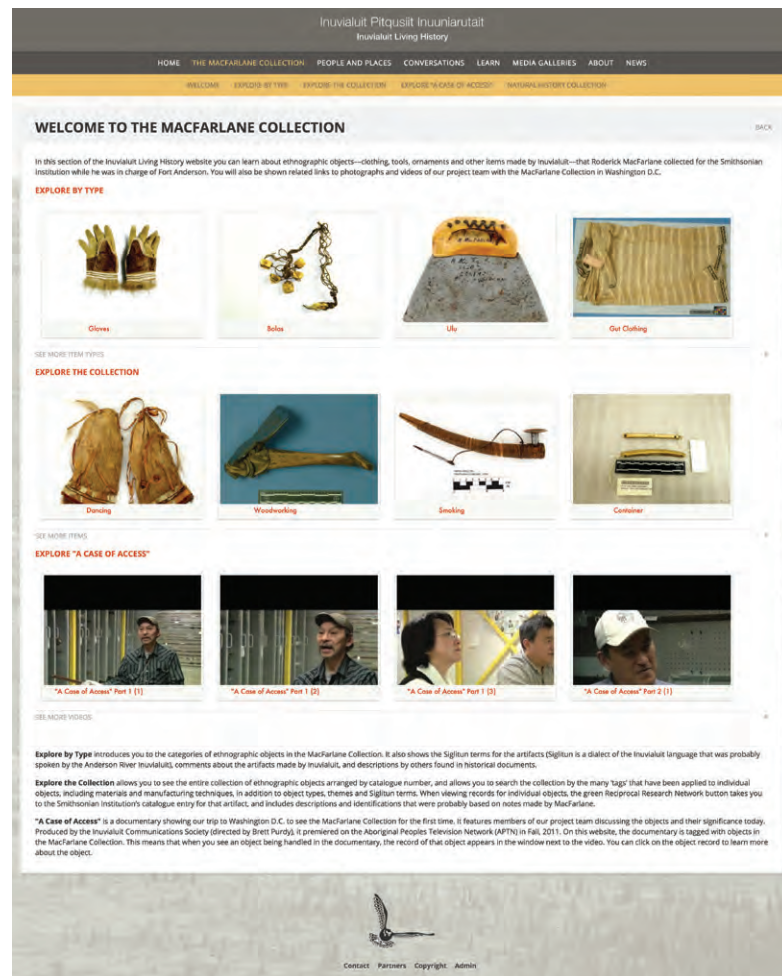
Inuvialuit Pitqusiit Inuuniarutait
Inuvialuit Living History

HOME THE MACFARLANE COLLECTION PEOPLE AND PLACES CONVERSATIONS LEARN MEDIA GALLERIES ABOUT NEWS

WELCOME EXPLORE BY TYPE EXPLORE THE COLLECTION EXPLORE "A CASE OF ACCESS" NATURAL HISTORY COLLECTION

WELCOME TO THE MACFARLANE COLLECTION

BACK

In this section of the Inuvialuit Living History website you can learn about ethnographic objects—clothing, tools, ornaments and other items made by Inuvialuit—that Roderick MacFarlane collected for the Smithsonian Institution while he was in charge of Fort Anderson. You will also be shown related links to photographs and videos of our project team with the MacFarlane Collection in Washington D.C.

EXPLORE BY TYPE

Gloves

Bolas

Ulu

Gut Clothing

SEE MORE ITEM TYPES

EXPLORE THE COLLECTION

Dancing

Woodworking

Smoking

Container

SEE MORE ITEMS

EXPLORE "A CASE OF ACCESS"

"A Case of Access" Part 1 (1)

"A Case of Access" Part 1 (2)

"A Case of Access" Part 1 (3)

"A Case of Access" Part 2 (1)

SEE MORE VIDEOS

Explore by Type introduces you to the categories of ethnographic objects in the MacFarlane Collection. It also shows the Siglitun terms for the artifacts (Siglitun is a dialect of the Inuvialuit language that was probably spoken by the Anderson River Inuvialuit), comments about the artifacts made by Inuvialuit, and descriptions by others found in historical documents.

Explore the Collection allows you to see the entire collection of ethnographic objects arranged by catalogue number, and allows you to search the collection by the many 'tags' that have been applied to individual objects, including materials and manufacturing techniques, in addition to object types, themes and Siglitun terms. When viewing records for individual objects, the green Reciprocal Research Network button takes you to the Smithsonian Institution's catalogue entry for that artifact, and includes descriptions and identifications that were probably based on notes made by MacFarlane.

"A Case of Access" is a documentary showing our trip to Washington D.C. to see the MacFarlane Collection for the first time. It features members of our project team discussing the objects and their significance today. Produced by the Inuvialuit Communications Society (directed by Brett Purdy), it premiered on the Aboriginal Peoples Television Network (APTN) in Fall, 2011. On this website, the documentary is tagged with objects in the MacFarlane Collection. This means that when you see an object being handled in the documentary, the record of that object appears in the window next to the video. You can click on the object record to learn more about the object.

Contact Partners Copyright Admin